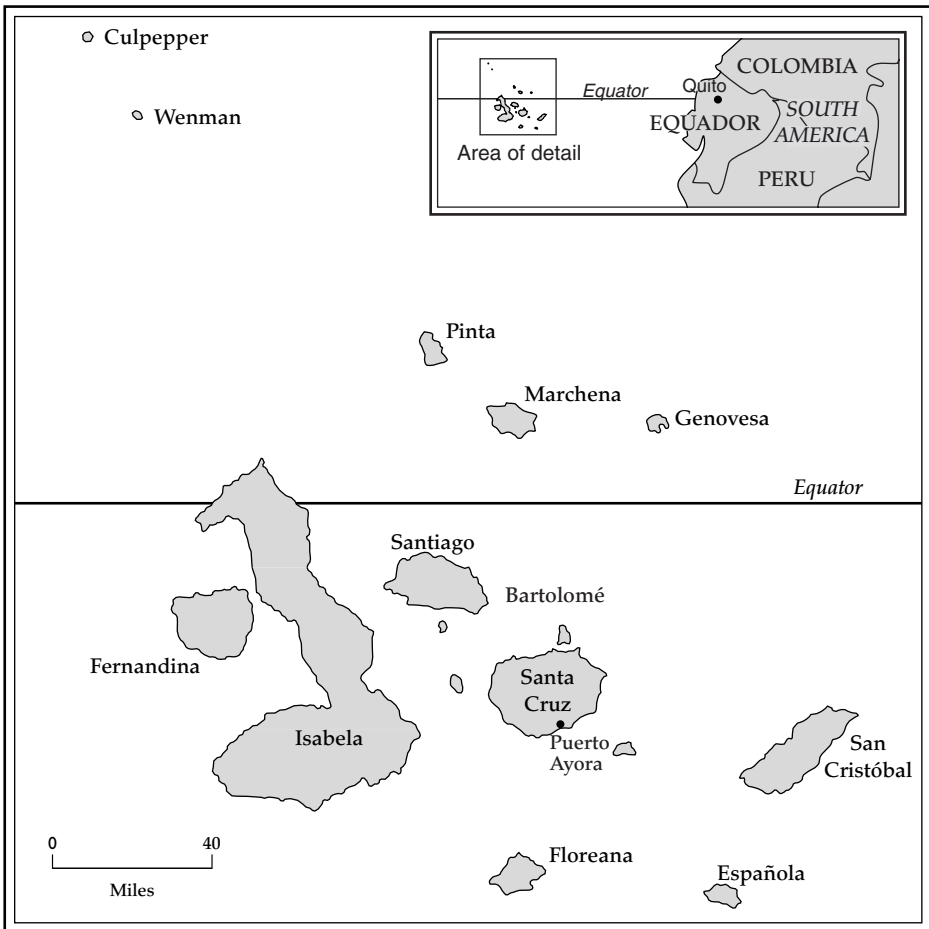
Culpepper

Wenman

Equator
Quito
COLOMBIA
SOUTH AMERICA
EQUADOR
PERU
Area of detail

Pinta

Marchena

Genovesa

Equator

Santiago

Bartolomé

Fernandina

Santa Cruz

Puerto Ayora

Isabela

San Cristóbal

0
40
Miles

Floreana

Española